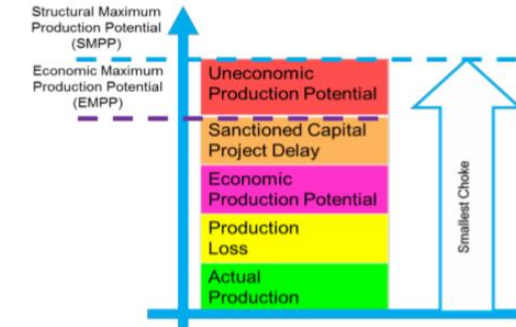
Structural Maximum Production Potential (SMPP)

Economic Maximum Production Potential (EMPP)

Uneconomic Production Potential

Sanctioned Capital Project Delay

Economic Production Potential

Production Loss

Actual Production

Smallest Choke